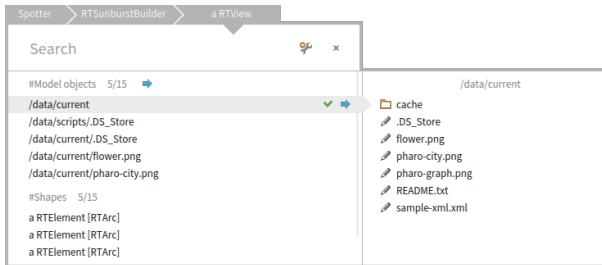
Spotter RTSunburstBuilder a RTView

Search

#Model objects 5/15

/data/current
/data/scripts/.DS_Store
/data/current/.DS_Store
/data/current/flower.png
/data/current/pharo-city.png

#Shapes 5/15

a RTElement [RTArc]
a RTElement [RTArc]
a RTElement [RTArc]

/data/current

cache
.DS_Store
flower.png
pharo-city.png
pharo-graph.png
README.txt
sample-xml.xml